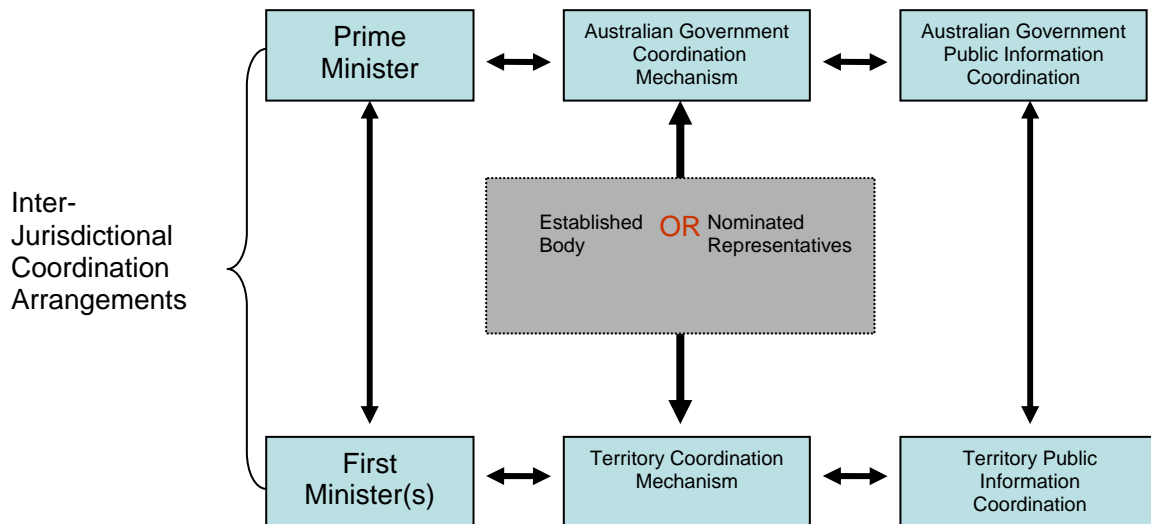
Inter-Jurisdictional Coordination Arrangements

Prime Minister

Australian Government Coordination Mechanism

Australian Government Public Information Coordination

Established Body OR Nominated Representatives

First Minister(s)

Territory Coordination Mechanism

Territory Public Information Coordination